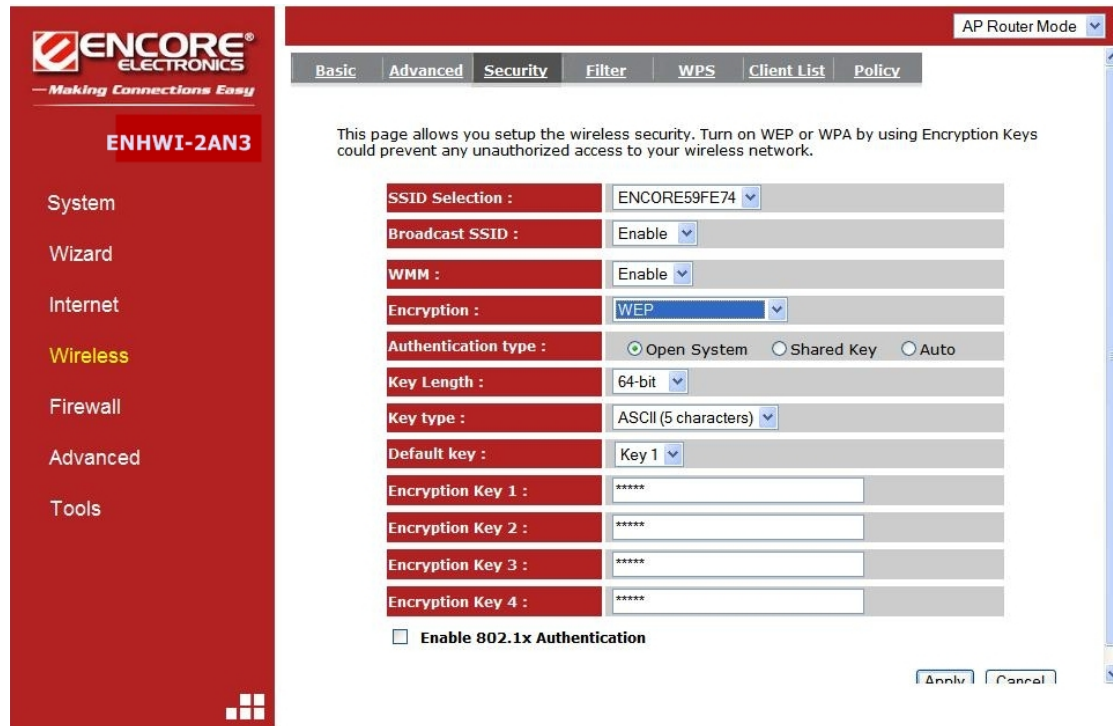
ENCORE®
ELECTRONICS
—Making Connections Easy

ENHWI-2AN3

System

Wizard

Internet

Wireless

Firewall

Advanced

Tools

AP Router Mode

Basic | Advanced | Security | Filter | WPS | Client List | Policy

This page allows you setup the wireless security. Turn on WEP or WPA by using Encryption Keys could prevent any unauthorized access to your wireless network.

| | |
|---|---|
| SSID Selection : | ENCORE59FE74 |
| Broadcast SSID : | Enable |
| WMM : | Enable |
| Encryption : | WEP |
| Authentication type : | Open System  Shared Key  Auto |
| Key Length : | 64-bit |
| Key type : | ASCII (5 characters) |
| Default key : | Key 1 |
| Encryption Key 1 : | ***** |
| Encryption Key 2 : | ***** |
| Encryption Key 3 : | ***** |
| Encryption Key 4 : | ***** |

Enable 802.1x Authentication

Apply  Cancel